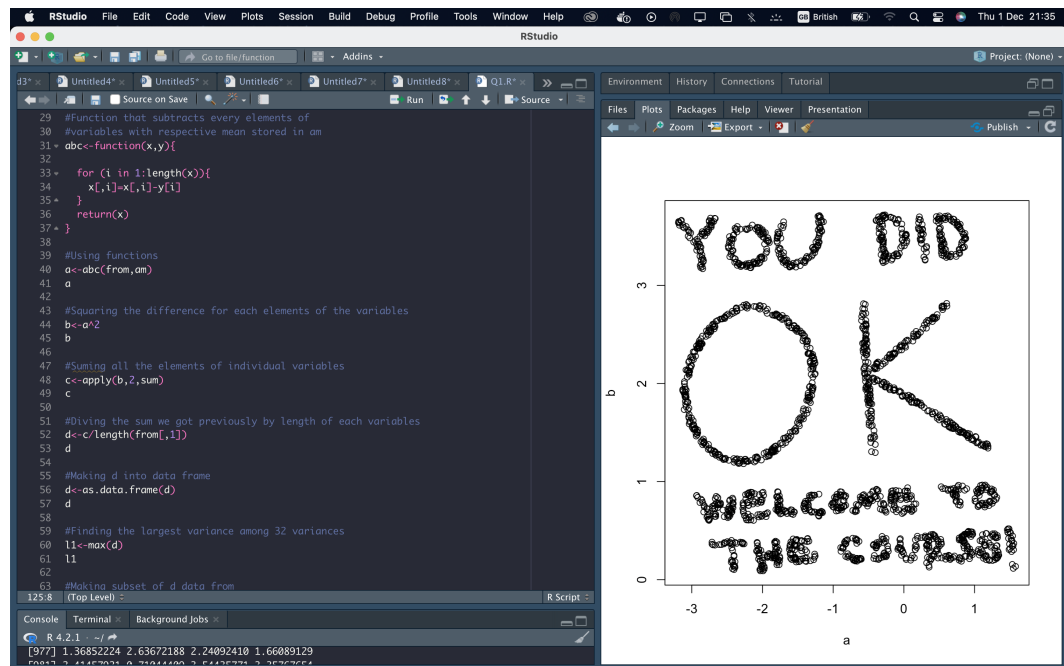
RStudio File Edit Code View Plots Session Build Debug Profile Tools Window Help
British Thu 1 Dec 21:35

RStudio

Go to file/function Addins

Project: (None)

d3* Untitled4* Untitled5* Untitled6* Untitled7* Untitled8* Q1.R*

Source on Save Run Source

29 #Function that subtracts every elements of
30 #variables with respective mean stored in am
31 abc<-function(x,y){
32
33 for (i in 1:length(x)){
34 x[,i]=x[,i]-y[i]
35 }
36 return(x)
37 }
38
39 #Using functions
40 a<-abc(from,am)
41 a
42
43 #Squaring the difference for each elements of the variables
44 b<-a^2
45 b
46
47 #Suming all the elements of individual variables
48 c<-apply(b,2,sum)
49 c
50
51 #Diving the sum we got previously by length of each variables
52 d<-c/length(from[,1])
53 d
54
55 #Making d into data frame
56 d<-as.data.frame(d)
57 d
58
59 #Finding the largest variance among 32 variances
60 l1<-max(d)
61 l1
62
63 #Making subset of d data from

125:8 (Top Level) R Script

Console Terminal Background Jobs

R 4.2.1 · ~/
[977] 1.36852224 2.63672188 2.24092410 1.66089129
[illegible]

Environment History Connections Tutorial

Files Plots Packages Help Viewer Presentation

Zoom Export Publish

YOU DID
OK
WELCOME TO
THE COURSE!

3
2
1
0
b

-3 -2 -1 0 1
a